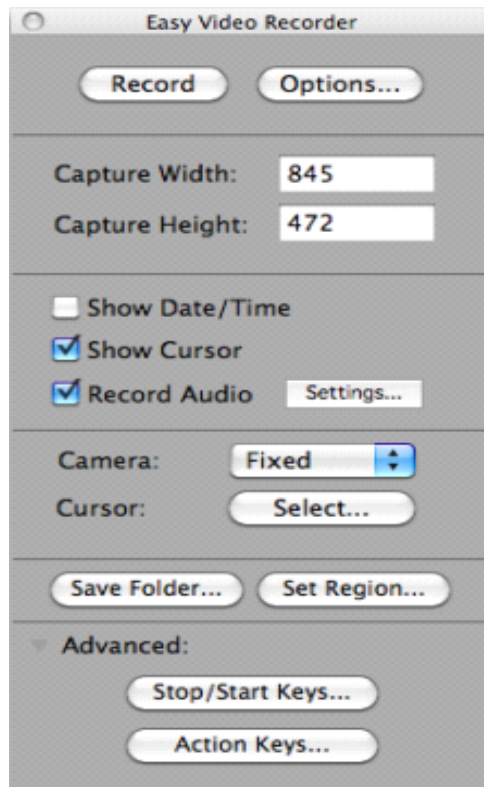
Easy Video Recorder

Record Options...

Capture Width: 845

Capture Height: 472

Show Date/Time

Show Cursor

Record Audio Settings...

Camera: Fixed

Cursor: Select...

Save Folder... Set Region...

Advanced:

Stop/Start Keys...

Action Keys...